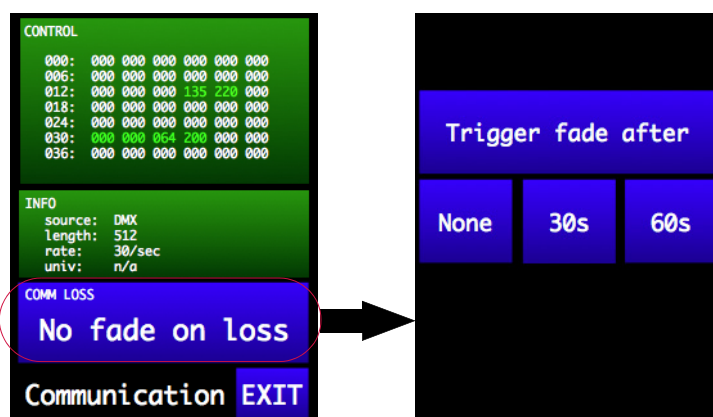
CONTROL

000: 000 000 000 000 000 000
006: 000 000 000 000 000 000
012: 000 000 000 135 220 000
018: 000 000 000 000 000 000
024: 000 000 000 000 000 000
030: 000 000 064 200 000 000
036: 000 000 000 000 000 000

INFO
source: DMX
length: 512
rate: 30/sec
univ: n/a

COMM LOSS
No fade on loss

Communication EXIT

Trigger fade after

None 30s 60s